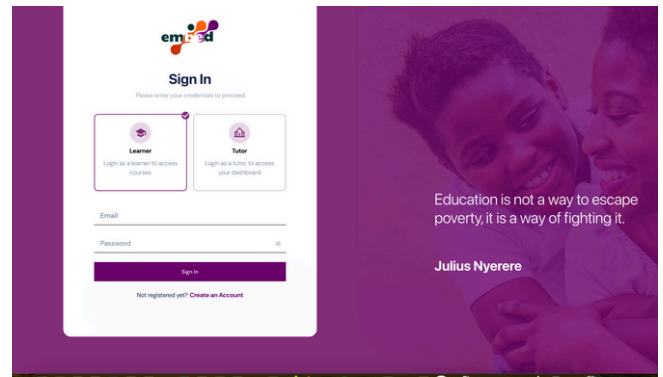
embed

Sign In

Please enter your credentials to proceed.

Learner
Login as a learner to access courses

Tutor
Login as a tutor, to access your dashboard

Email

Password

Sign In

Not registered yet? Create an Account

Education is not a way to escape poverty, it is a way of fighting it.

Julius Nyerere